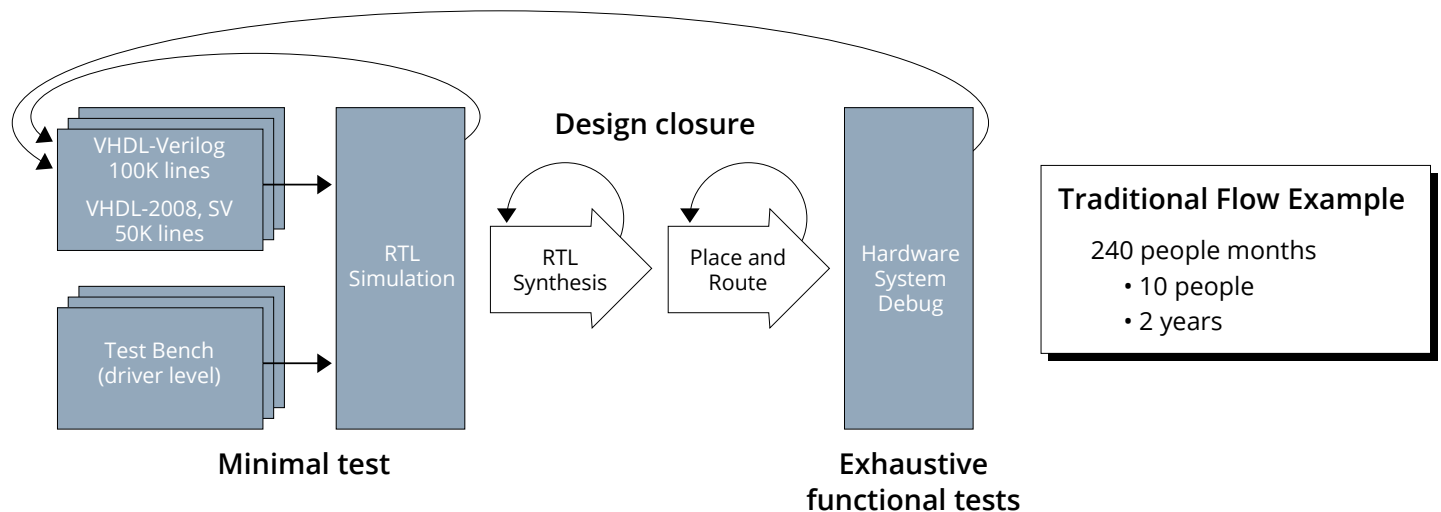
VHDL-Verilog
100K lines

VHDL-2008, SV
50K lines

Test Bench
(driver level)

RTL
Simulation

Design closure

RTL
Synthesis

Place and
Route

Hardware
System
Debug

Minimal test

Exhaustive
functional tests

Traditional Flow Example

240 people months
• 10 people
• 2 years